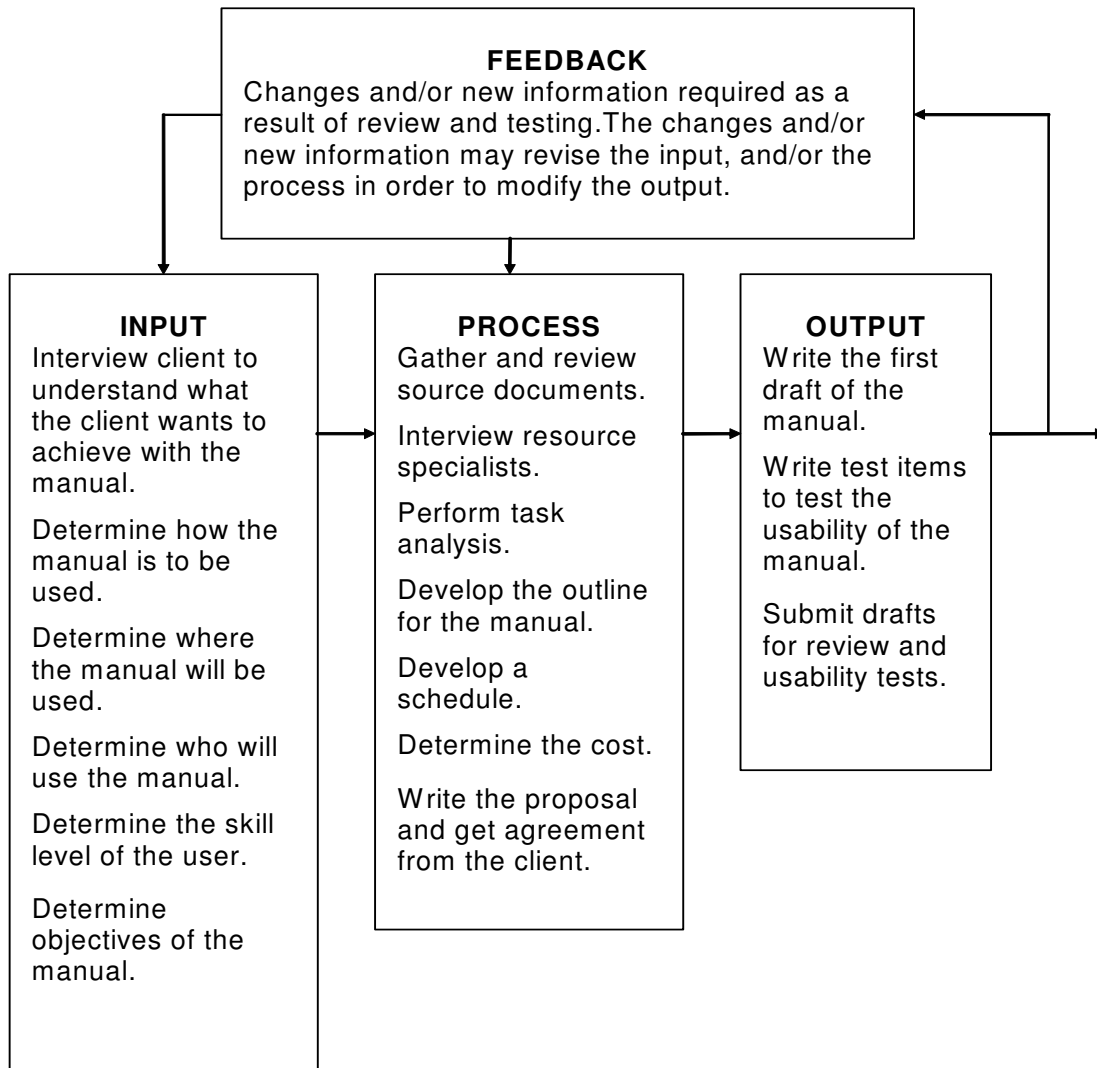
FEEDBACK
Changes and/or new information required as a result of review and testing.The changes and/or new information may revise the input, and/or the process in order to modify the output.

INPUT
Interview client to understand what the client wants to achieve with the manual.

Determine how the manual is to be used.

Determine where the manual will be used.

Determine who will use the manual.

Determine the skill level of the user.

Determine objectives of the manual.

PROCESS
Gather and review source documents.

Interview resource specialists.

Perform task analysis.

Develop the outline for the manual.

Develop a schedule.

Determine the cost.

Write the proposal and get agreement from the client.

OUTPUT
Write the first draft of the manual.

Write test items to test the usability of the manual.

Submit drafts for review and usability tests.